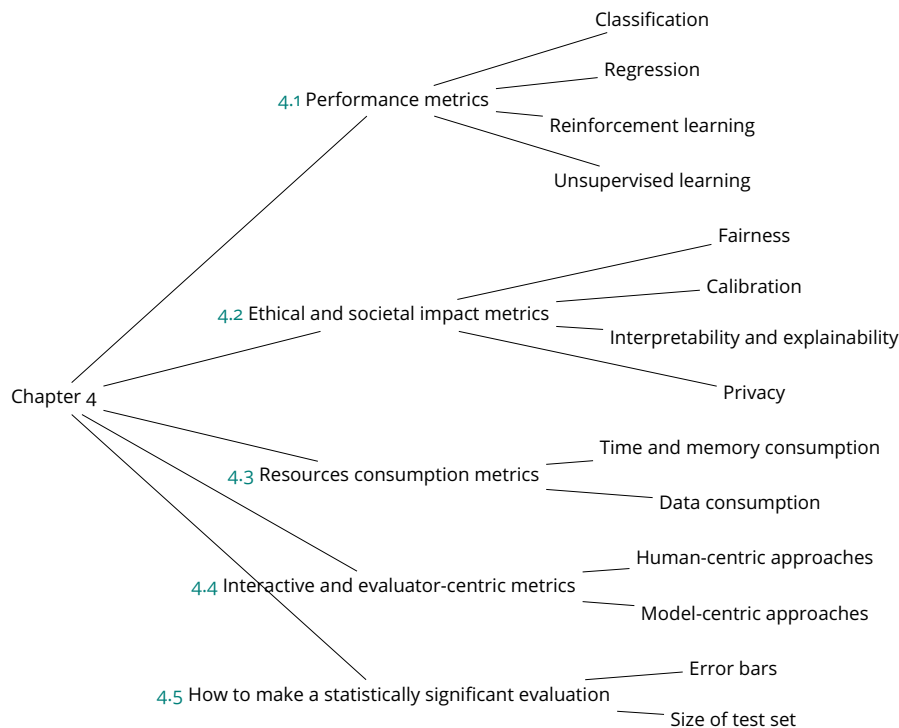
Chapter 4

4.1 Performance metrics

Classification

Regression

Reinforcement learning

Unsupervised learning

4.2 Ethical and societal impact metrics

Fairness

Calibration

Interpretability and explainability

Privacy

4.3 Resources consumption metrics

Time and memory consumption

Data consumption

4.4 Interactive and evaluator-centric metrics

Human-centric approaches

Model-centric approaches

4.5 How to make a statistically significant evaluation

Error bars

Size of test set